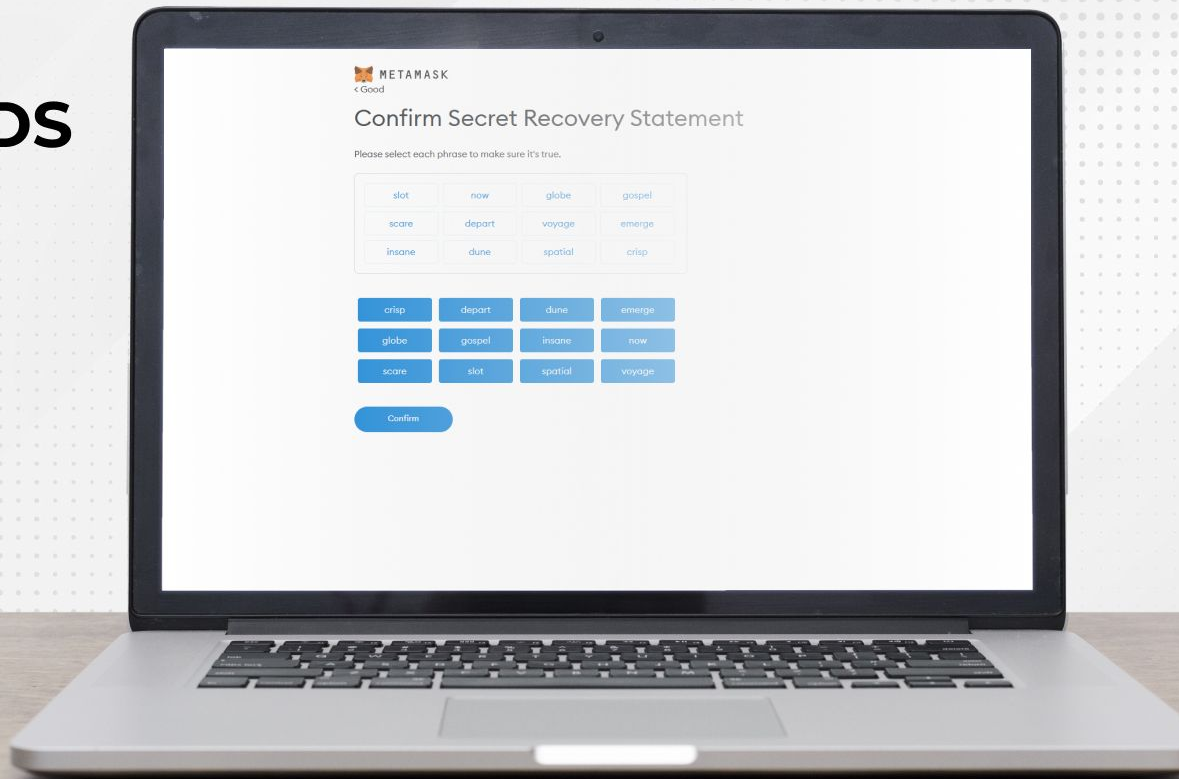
DS

METAMASK
< Good

Confirm Secret Recovery Statement

Please select each phrase to make sure it's true.

| slot | now | globe | gospel |
|---|---|---|---|
| scare | depart | voyage | emerge |
| insane | dune | spatial | crisp |

| crisp | depart | dune | emerge |
|---|---|---|---|
| globe | gospel | insane | now |
| scare | slot | spatial | voyage |

Confirm